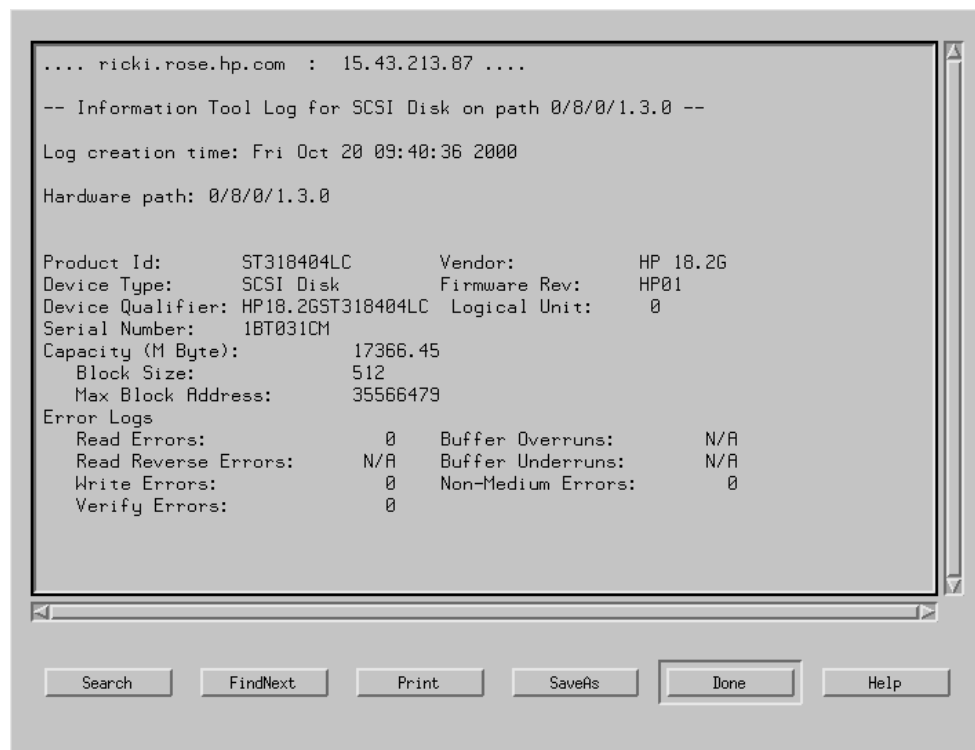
.... ricki.rose.hp.com : 15.43.213.87 ....

-- Information Tool Log for SCSI Disk on path 0/8/0/1.3.0 --

Log creation time: Fri Oct 20 09:40:36 2000

Hardware path: 0/8/0/1.3.0

Product Id: ST318404LC Vendor: HP 18.2G
Device Type: SCSI Disk Firmware Rev: HP01
Device Qualifier: HP18.2GST318404LC Logical Unit: 0
Serial Number: 1BT031CM
Capacity (M Byte): 17366.45
Block Size: 512
Max Block Address: 35566479
Error Logs
Read Errors: 0 Buffer Overruns: N/A
Read Reverse Errors: N/A Buffer Underruns: N/A
Write Errors: 0 Non-Medium Errors: 0
Verify Errors: 0

Search FindNext Print SaveAs Done Help